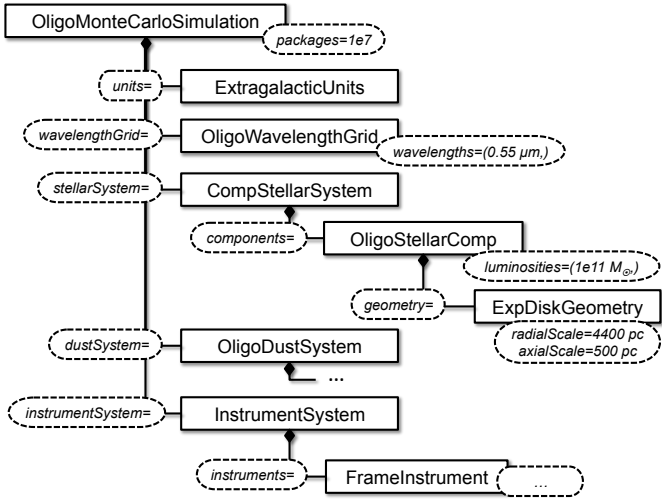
OligoMonteCarloSimulation

packages=1e7

units=

ExtragalacticUnits

wavelengthGrid=

OligoWavelengthGrid

wavelengths=(0.55 μm,)

stellarSystem=

CompStellarSystem

components=

OligoStellarComp

luminosities=(1e11 $M_{\odot}$,)

geometry=

ExpDiskGeometry

radialScale=4400 pc
axialScale=500 pc

dustSystem=

OligoDustSystem

...

instrumentSystem=

InstrumentSystem

instruments=

FrameInstrument

...